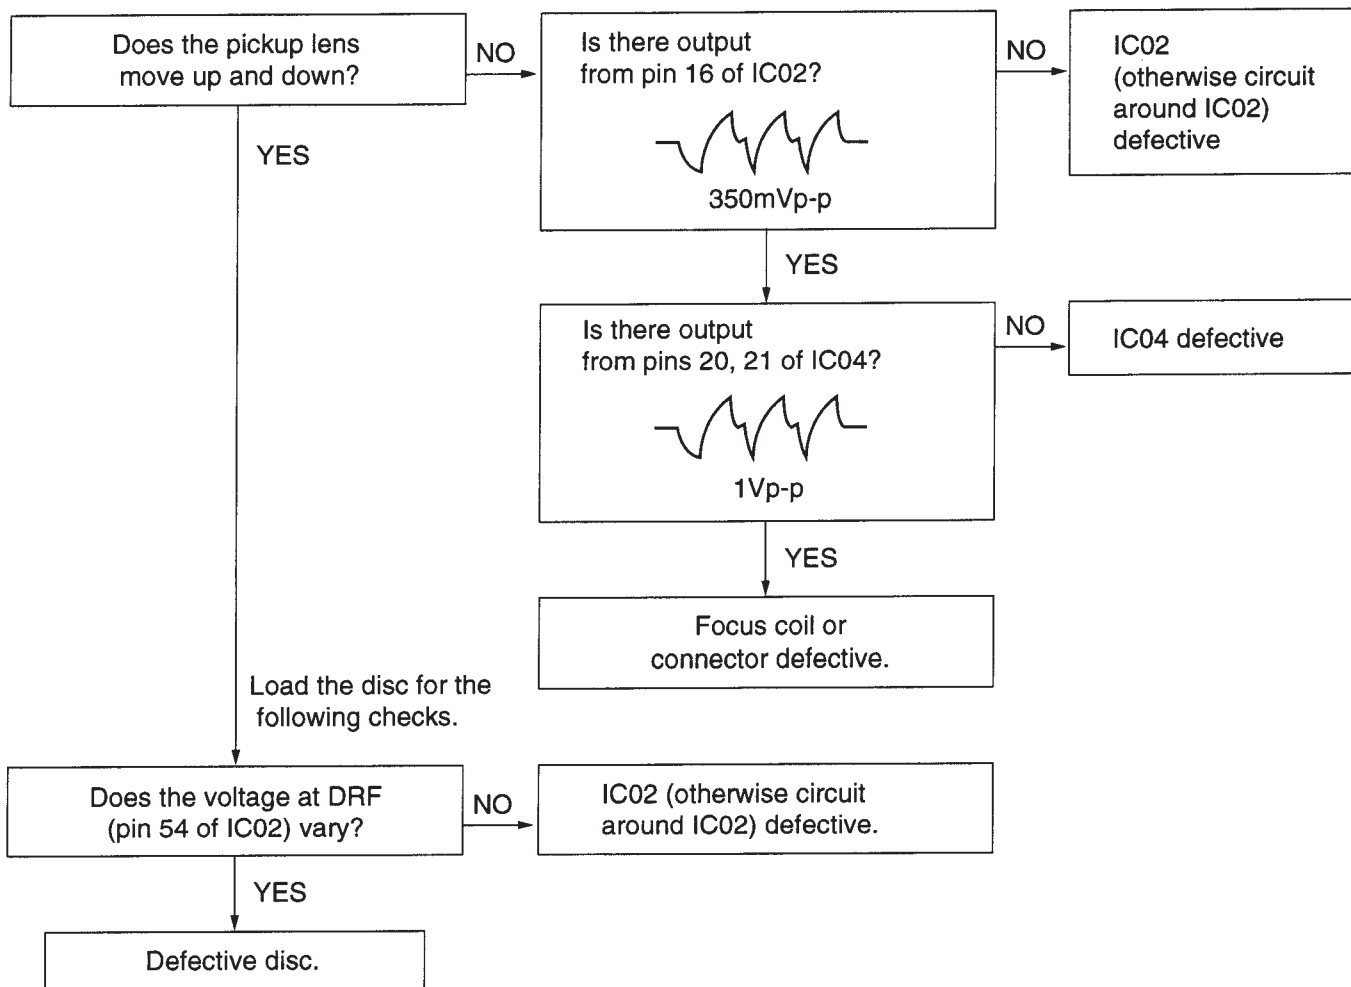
Does the pickup lens move up and down?

NO

Is there output from pin 16 of IC02?

350mVp-p

NO

IC02 (otherwise circuit around IC02) defective

YES

YES

Is there output from pins 20, 21 of IC04?

1Vp-p

NO

IC04 defective

YES

Focus coil or connector defective.

Load the disc for the following checks.

Does the voltage at DRF (pin 54 of IC02) vary?

NO

IC02 (otherwise circuit around IC02) defective.

YES

Defective disc.